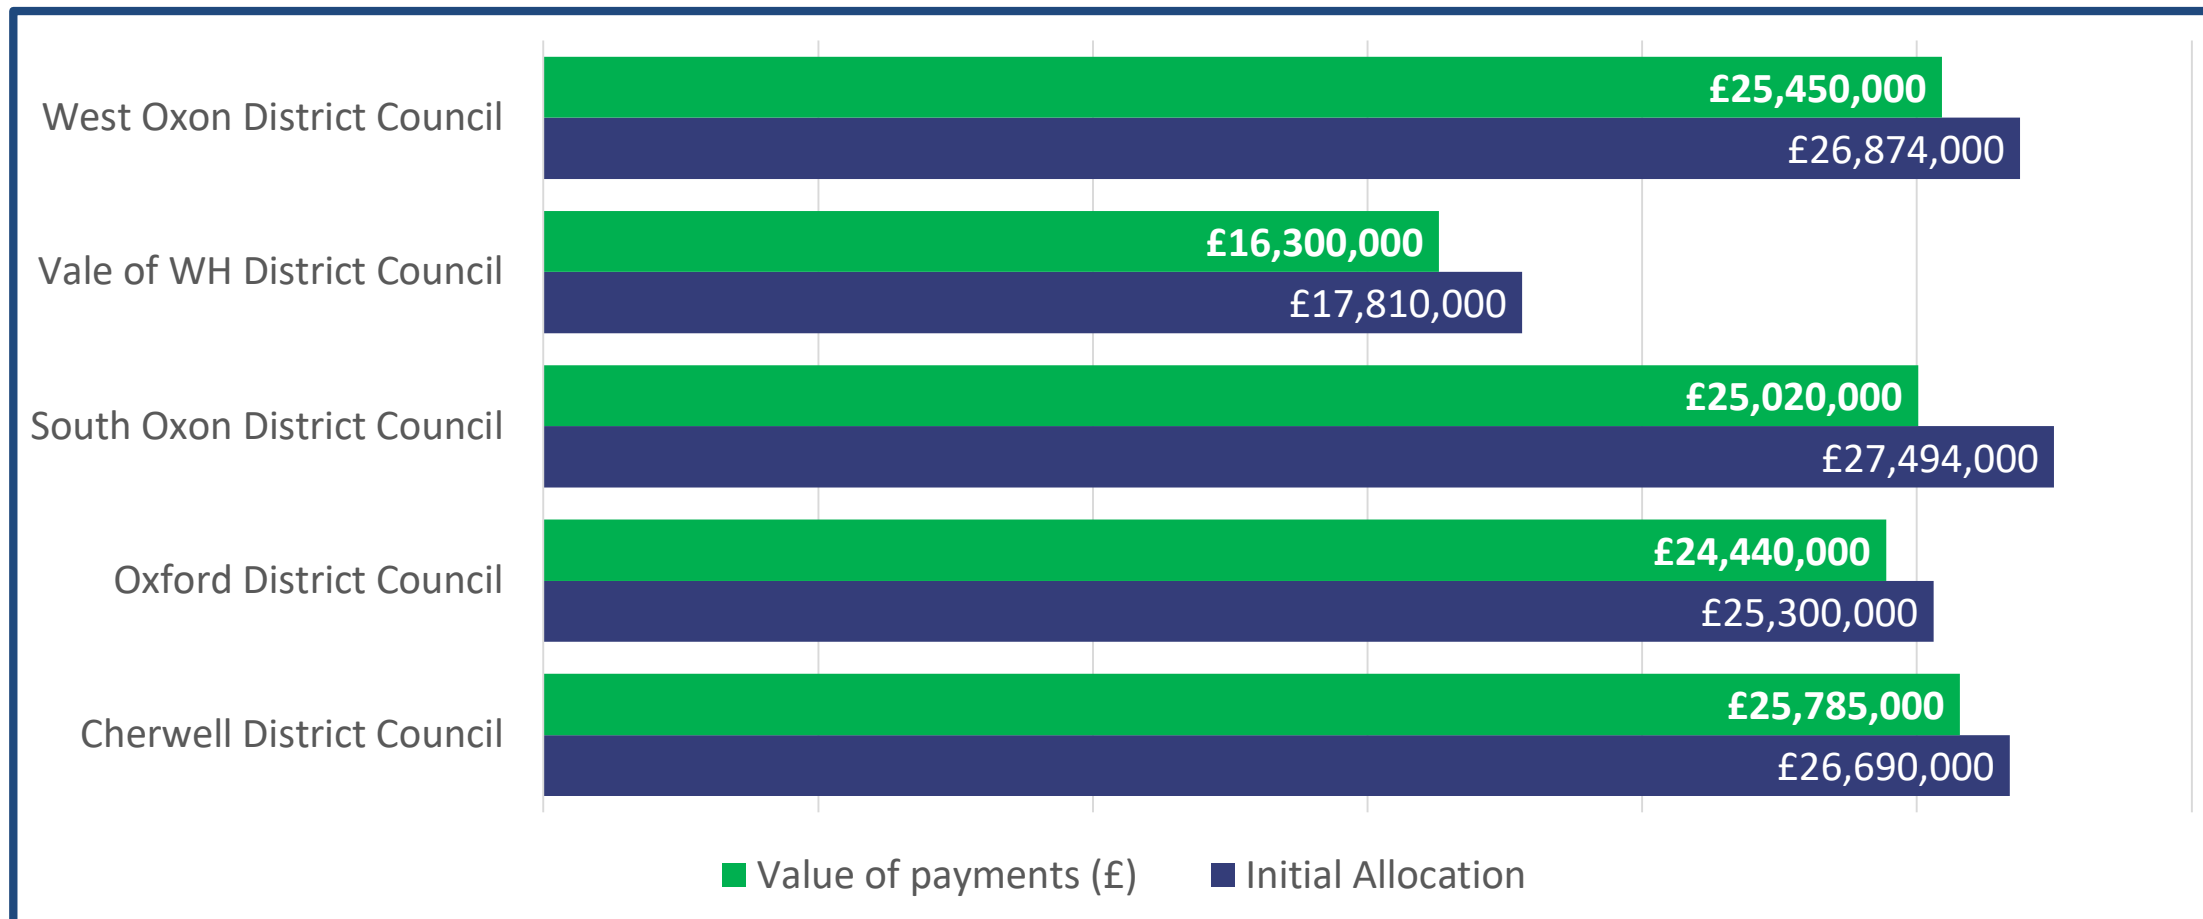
West Oxon District Council
£25,450,000
£26,874,000

Vale of WH District Council
£16,300,000
£17,810,000

South Oxon District Council
£25,020,000
£27,494,000

Oxford District Council
£24,440,000
£25,300,000

Cherwell District Council
£25,785,000
£26,690,000

Value of payments (£)
Initial Allocation